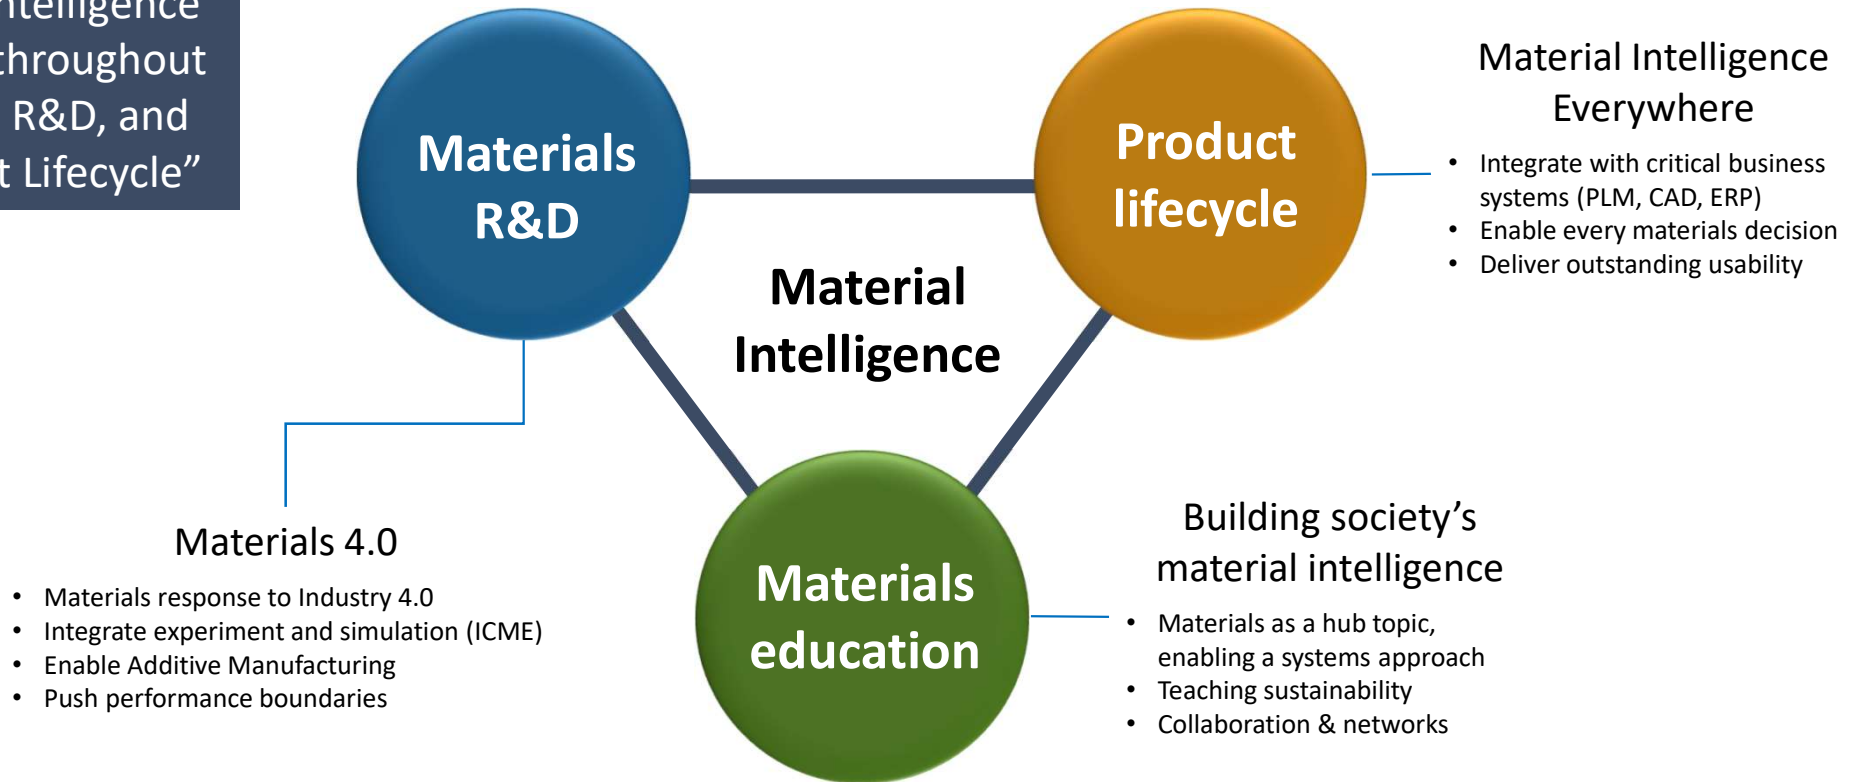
ntelligence throughout R&D, and t Lifecycle”

Materials R&D

Product lifecycle

Material Intelligence

Materials education

Material Intelligence Everywhere

- Integrate with critical business systems (PLM, CAD, ERP)
- Enable every materials decision
- Deliver outstanding usability

Materials 4.0

- Materials response to Industry 4.0
- Integrate experiment and simulation (ICME)
- Enable Additive Manufacturing
- Push performance boundaries

Building society’s material intelligence

- Materials as a hub topic, enabling a systems approach
- Teaching sustainability
- Collaboration & networks